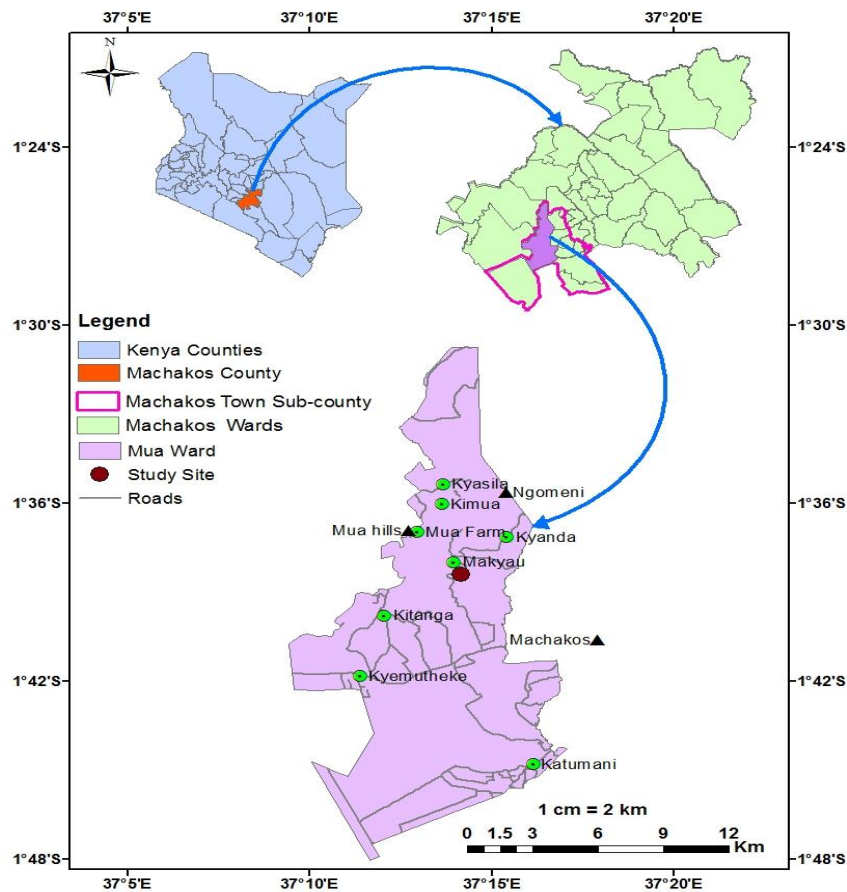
37°5'E 37°10'E 37°15'E 37°20'E

N

1°24'S 1°24'S

1°30'S 1°30'S

1°36'S 1°36'S

1°42'S 1°42'S

1°48'S 1°48'S

37°5'E 37°10'E 37°15'E 37°20'E

Legend
Kenya Counties
Machakos County
Machakos Town Sub-county
Machakos Wards
Mua Ward
Study Site
Roads

Kyasila
Ngomeni
Kimua
Mua hills
Mua Farm
Kyanda
Makyau
Kitanga
Machakos
Kyemutheke
Katumani

1 cm = 2 km
0 1.5 3 6 9 12 Km